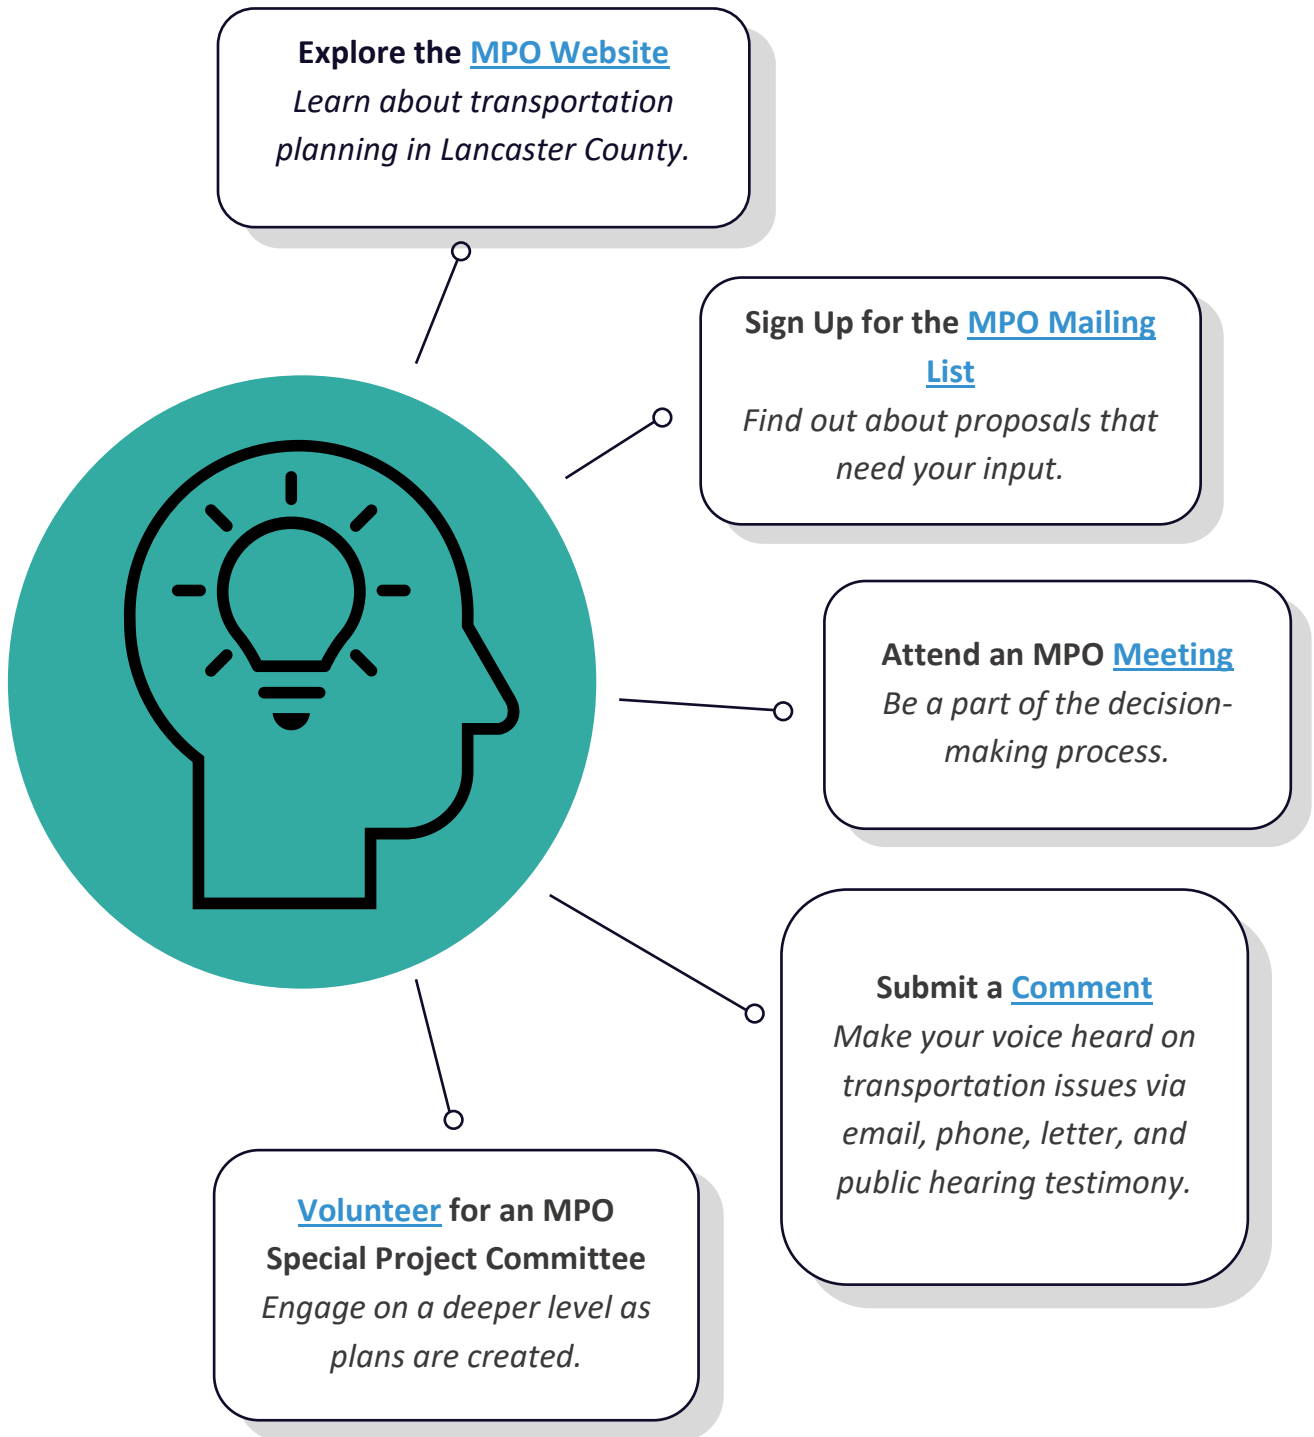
**Explore the MPO Website**
*Learn about transportation planning in Lancaster County.*

**Sign Up for the MPO Mailing List**
*Find out about proposals that need your input.*

**Attend an MPO Meeting**
*Be a part of the decision-making process.*

**Submit a Comment**
*Make your voice heard on transportation issues via email, phone, letter, and public hearing testimony.*

**Volunteer for an MPO Special Project Committee**
*Engage on a deeper level as plans are created.*